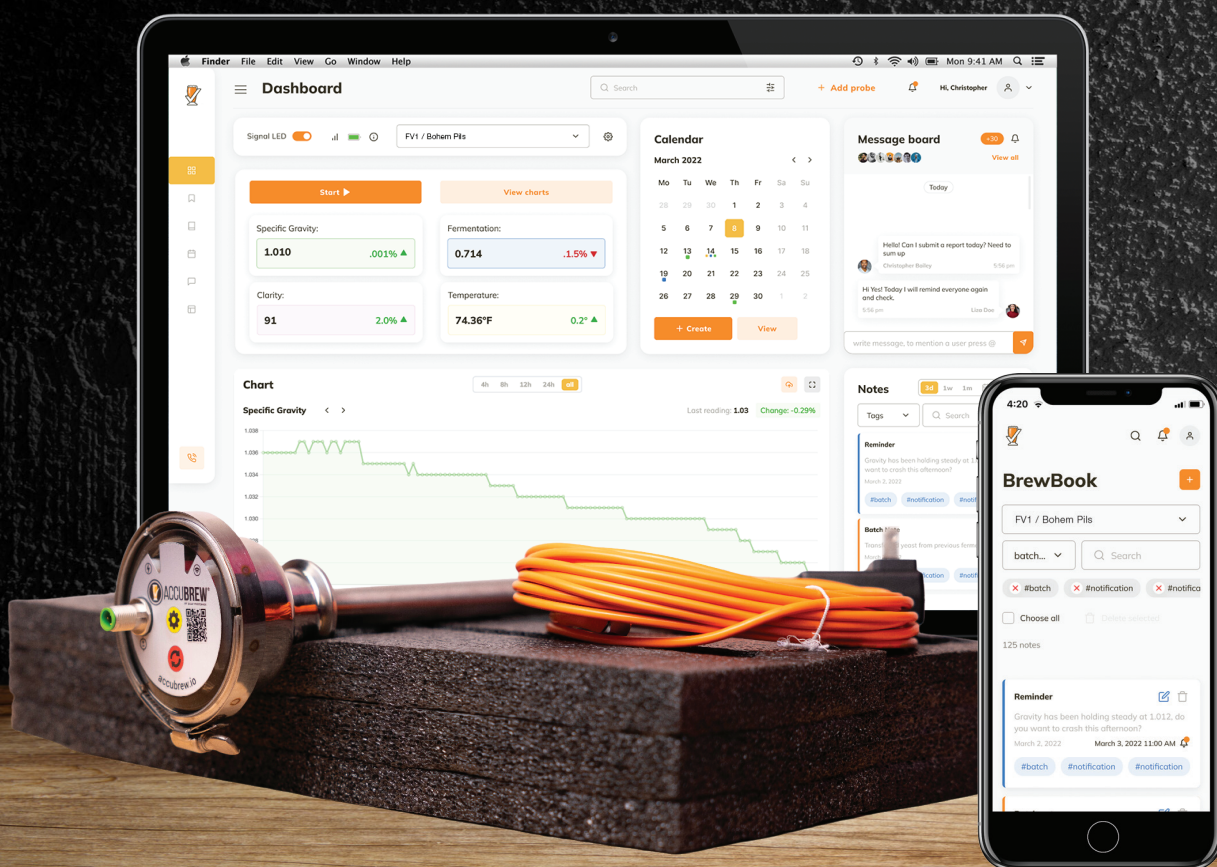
Finder File Edit View Go Window Help

Mon 9:41 AM

Dashboard

Search

+ Add probe

Hi, Christopher

Signal LED

FV1 / Bohem Pils

Start ▶

View charts

Specific Gravity:

1.010 .001% ▲

Fermentation:

0.714 -1.5% ▼

Clarity:

91 2.0% ▲

Temperature:

74.36°F 0.2° ▲

Calendar

March 2022

| Mo | Tu | We | Th | Fr | Sa | Su |
|---|---|---|---|---|---|---|
| 28 | 29 | 30 | 1 | 2 | 3 | 4 |
| 5 | 6 | 7 | 8 | 9 | 10 | 11 |
| 12 | 13 | 14 | 15 | 16 | 17 | 18 |
| 19 | 20 | 21 | 22 | 23 | 24 | 25 |
| 26 | 27 | 28 | 29 | 30 | 1 | 2 |

+ Create

View

Message board

+30

View all

Today

Hello! Can I submit a report today? Need to sum up

Christopher Bailey 5:56 pm

Hi Yes! Today I will remind everyone again and check.

5:56 pm Liza Doe

write message, to mention a user press @

Chart

4h 8h 12h 24h all

Specific Gravity

Last reading: 1.03 Change: -0.29%

1.038
1.036
1.034
1.032
1.030

Notes

3d 1w 1m

Tags

Search

Reminder

Gravity has been holding steady at 1.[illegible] want to crash this afternoon?

March 2, 2022

#batch #notification #noti

Batch N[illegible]

Transf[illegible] yeast from previous ferm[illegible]

ACCUBREW

@accubrew.io

4:20

BrewBook

+

FV1 / Bohem Pils

batch...

Search

#batch #notification #notifica

Choose all

Delete selected

125 notes

Reminder

Gravity has been holding steady at 1.012, do you want to crash this afternoon?

March 2, 2022

March 3, 2022 11:00 AM

#batch #notification #notification